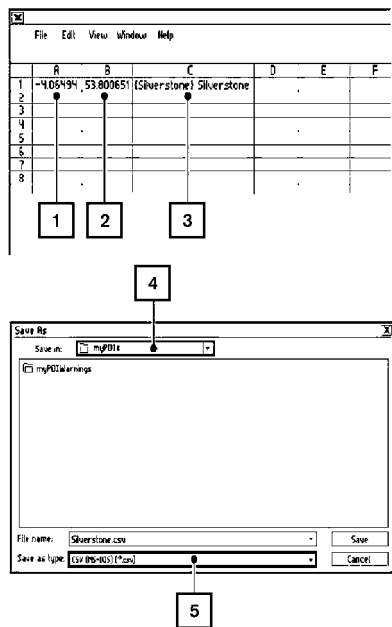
File Edit View Window Help

| | A | B | C | D | E | F |
|---|---|---|---|---|---|---|
| 1 | -4.06494 | 53.800651 | (Silverstone) Silverstone | | | |
| 2 | | | | | | |
| 3 | | | | | | |
| 4 | | | | | | |
| 5 | | | | | | |
| 6 | | | | | | |
| 7 | | | | | | |
| 8 | | | | | | |

1 2 3

4

Save As

Save in: myPOIs

myPOIWarnings

File name: Silverstone.csv Save

Save as type: CSV (MS-DOS) (*.csv) Cancel

5